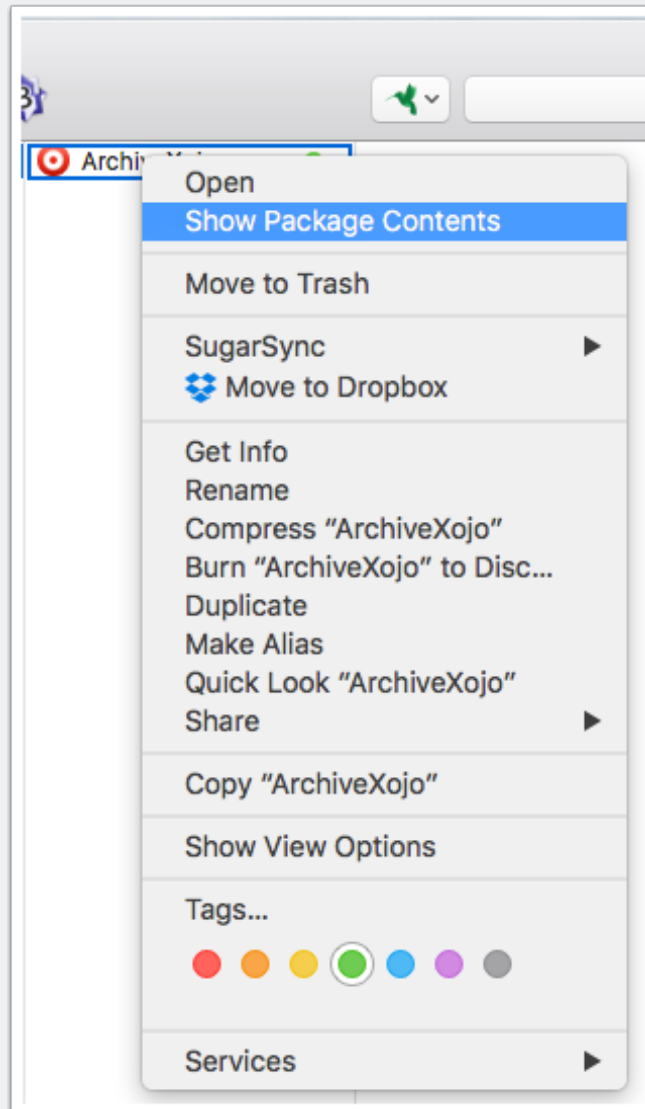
Archiv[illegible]

Open
Show Package Contents

Move to Trash

SugarSync
Move to Dropbox

Get Info
Rename
Compress “ArchiveXojo”
Burn “ArchiveXojo” to Disc…
Duplicate
Make Alias
Quick Look “ArchiveXojo”
Share

Copy “ArchiveXojo”

Show View Options

Tags…

Services